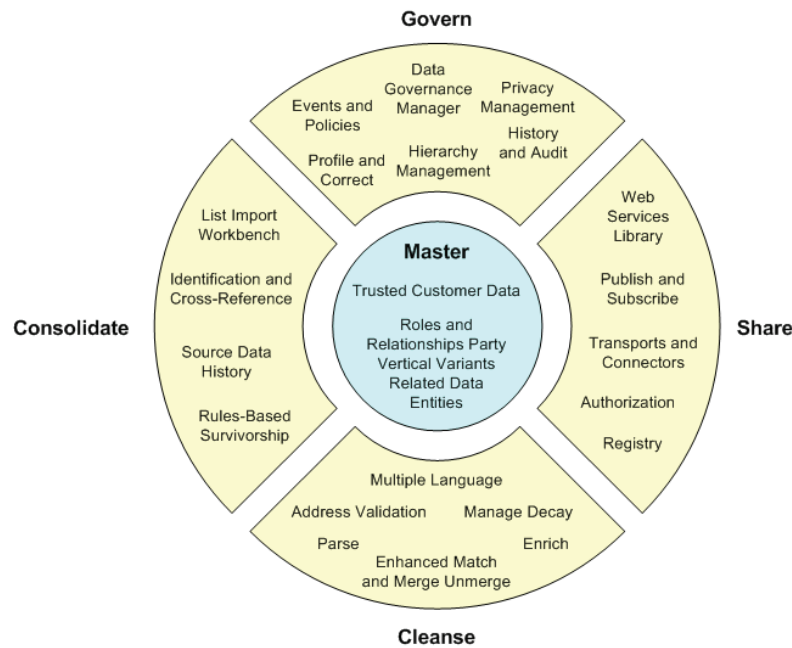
Govern

Events and Policies

Data Governance Manager

Privacy Management

History and Audit

Profile and Correct

Hierarchy Management

Consolidate

List Import Workbench

Identification and Cross-Reference

Source Data History

Rules-Based Survivorship

Master

Trusted Customer Data

Roles and Relationships Party Vertical Variants Related Data Entities

Share

Web Services Library

Publish and Subscribe

Transports and Connectors

Authorization

Registry

Multiple Language

Address Validation

Manage Decay

Parse

Enrich

Enhanced Match and Merge Unmerge

Cleanse